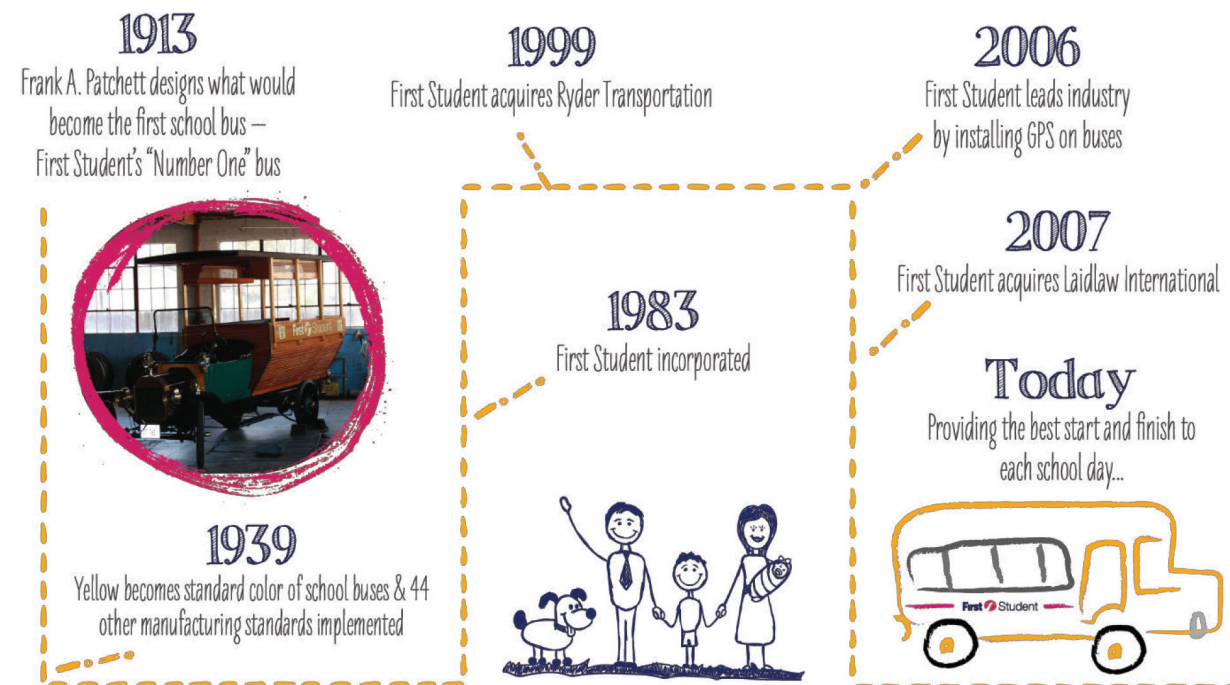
1913
Frank A. Patchett designs what would become the first school bus – First Student's "Number One" bus

1939
Yellow becomes standard color of school buses & 44 other manufacturing standards implemented

1999
First Student acquires Ryder Transportation

1983
First Student incorporated

2006
First Student leads industry by installing GPS on buses

2007
First Student acquires Laidlaw International

Today
Providing the best start and finish to each school day...

First Student